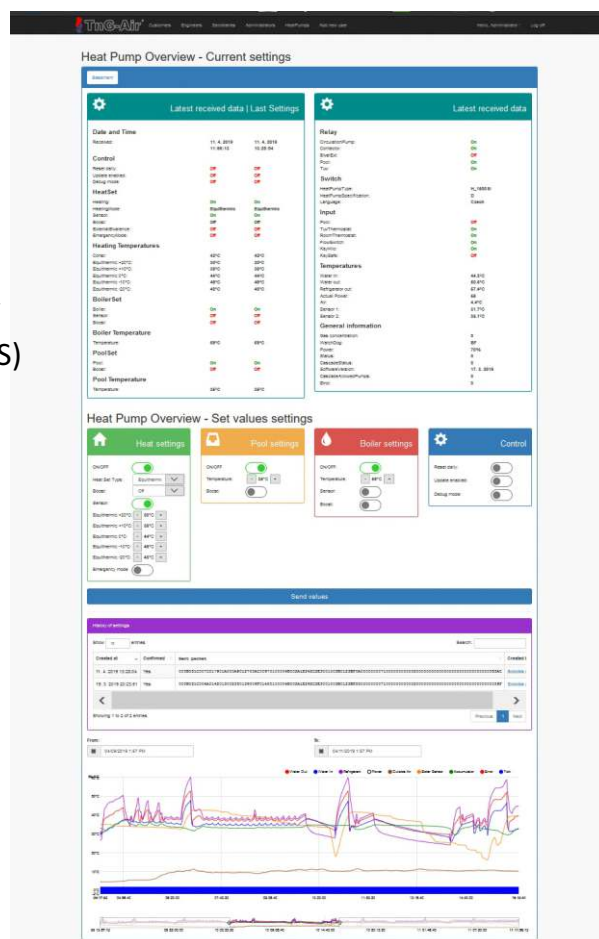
TruG-Air Customers Engineers Developers Administrators HeatPumps Add new user Hello, Administrator Log off

S)

Heat Pump Overview - Current settings

Basement

Latest received data | Last Settings

Date and Time
Received: 11. 4. 2019 11:06:10 | 11. 4. 2019 10:26:04

Control
Reset daily: Off Off
Update enabled: Off Off
Debug mode: Off Off

HeatSet
Heating: On On
HeatingMode: Equitherm Equitherm
Sensor: On On
Boiler: Off Off
SolenoidEvalence: Off Off
EmergencyMode: Off Off

Heating Temperatures
Const: 42°C 42°C
Equithermic +20°C: 35°C 35°C
Equithermic +10°C: 38°C 38°C
Equithermic 0°C: 44°C 44°C
Equithermic -10°C: 48°C 48°C
Equithermic -20°C: 42°C 42°C

BoilerSet
Boiler: On On
Sensor: Off Off
Boiler: Off Off

Boiler Temperature
Temperature: 69°C 69°C

PoolSet
Pool: On On
Boiler: Off Off

Pool Temperature
Temperature: 28°C 28°C

Latest received data

Relay
CirculationPump: On
Contactor: On
EnerBoi: Off
Pool: Off
Tuv: On

Switch
HeatPumpType: H_1600S
HeatPumpSpecification: D
Language: Czech

Input
Pool: Off
TuvThermostat: On
RoomThermostat: On
Prouduction: On
HpuHio: On
FaultAll: On

Temperatures
Water in: 44.5°C
Water out: 50.6°C
Refrigerator out: 57.4°C
Actual Power: 68
Air: 4.4°C
Sensor 1: 51.7°C
Sensor 2: 38.1°C

General information
Max concentration: 4
MatchDay: 8F
Power: 75%
Status: 9
DefaultStatus: 9
SoftwareVersion: 17. 3. 2018
CalculationActualPumbs: 5
Error: 0

Heat Pump Overview - Set values settings

Heat settings
On/Off
Heat Set Type: Equitherm
Boiler: Off
Sensor
Equithermic +20°C: 35°C
Equithermic +10°C: 38°C
Equithermic 0°C: 44°C
Equithermic -10°C: 48°C
Equithermic -20°C: 48°C
Emergency mode

Pool settings
On/Off
Temperature: 28°C
Boiler

Boiler settings
On/Off
Temperature: 69°C
Sensor
Boiler

Control
Reset daily
Update enabled
Debug mode

Send values

History of settings
Show 10 entries Search:

| Created at | Confirmed | Item packet | Created |
|---|---|---|---|
| 11. 4. 2019 10:26:04 | Yes | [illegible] | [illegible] |
| 19. 3. 2019 20:23:51 | Yes | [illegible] | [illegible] |

Showing 1 to 2 of 2 entries Previous 1 Next

From: 04/04/2019 1:07 PM
To: 04/11/2019 1:07 PM

Water Out  Water In  Refrigerant  Power  Outside Air  Boiler Sensor  Accumulator  Error  Tuv